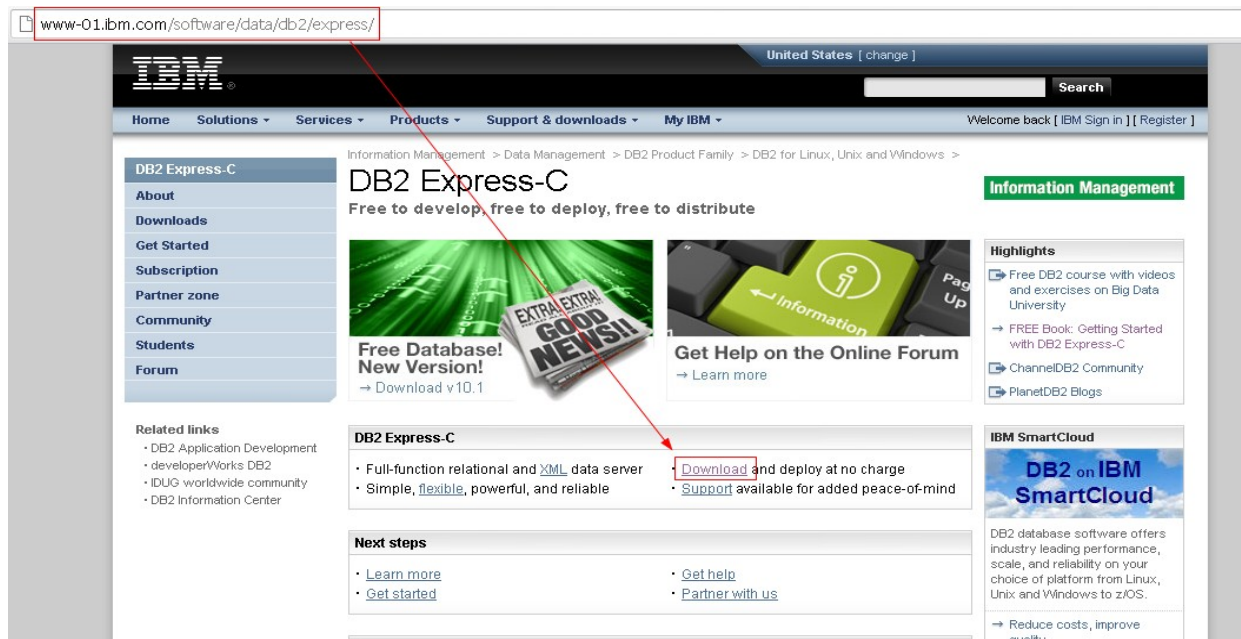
www-01.ibm.com/software/data/db2/express/

United States [ change ]

IBM

Search

Home Solutions ▾ Services ▾ Products ▾ Support & downloads ▾ My IBM ▾

Welcome back [ IBM Sign in ] [ Register ]

DB2 Express-C
About
Downloads
Get Started
Subscription
Partner zone
Community
Students
Forum

Related links
· DB2 Application Development
· developerWorks DB2
· IDUG worldwide community
· DB2 Information Center

Information Management > Data Management > DB2 Product Family > DB2 for Linux, Unix and Windows >

DB2 Express-C

Free to develop, free to deploy, free to distribute

Information Management

EXTRA! EXTRA! GOOD NEWS!!

Free Database! New Version!
→ Download v10.1

Pag Up Information

Get Help on the Online Forum
→ Learn more

Highlights
Free DB2 course with videos and exercises on Big Data University
→ FREE Book: Getting Started with DB2 Express-C
ChannelDB2 Community
PlanetDB2 Blogs

DB2 Express-C
· Full-function relational and XML data server
· Simple, flexible, powerful, and reliable
· Download and deploy at no charge
· Support available for added peace-of-mind

Next steps
· Learn more
· Get started
· Get help
· Partner with us

IBM SmartCloud
DB2 on IBM SmartCloud
DB2 database software offers industry leading performance, scale, and reliability on your choice of platform from Linux, Unix and Windows to z/OS.
→ Reduce costs, improve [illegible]